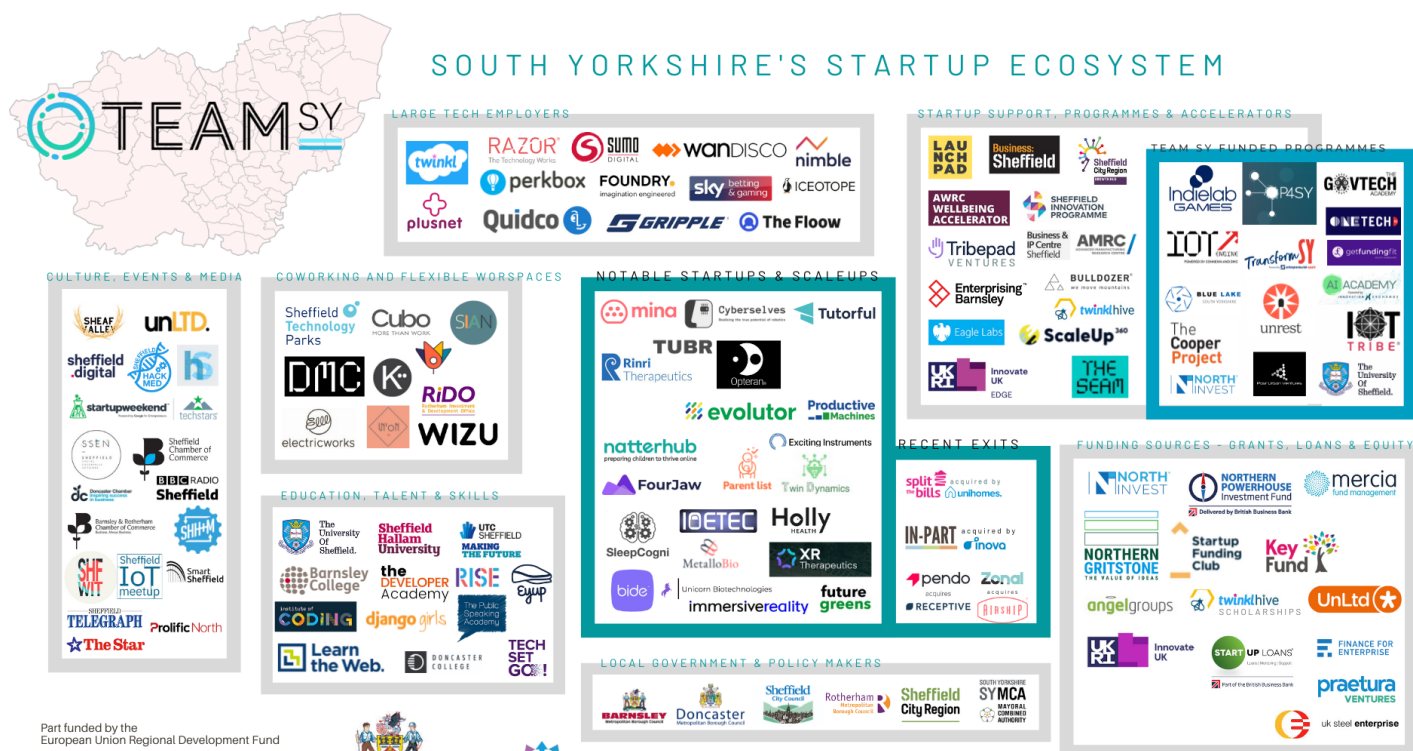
TEAM SY

SOUTH YORKSHIRE'S STARTUP ECOSYSTEM

LARGE TECH EMPLOYERS

twinkl
RAZOR The Technology Works
SUMO DIGITAL
WANDISCO
nimble
perkbox
FOUNDRY. imagination engineered
sky betting & gaming
ICEOTOPE
plusnet
Quidco
GRIPPLE
The Floow

STARTUP SUPPORT, PROGRAMMES & ACCELERATORS

LAUNCH PAD
Business Sheffield
Sheffield City Region
AWRC WELLBEING ACCELERATOR
SHEFFIELD INNOVATION PROGRAMME
Tribepad VENTURES
Business & IP Centre Sheffield
AMRC
BULLDOZER we move mountains
Enterprising Barnsley
twinklhive
Eagle Labs
ScaleUp 360
UKRI Innovate UK EDGE
THE SEAM

TEAM SY FUNDED PROGRAMMES

Indielab GAMES
P4SY
GOVTECH ACADEMY
ONETECH
IOT ENGINE
TransformSY
getfundingfit
AI ACADEMY
BLUE LAKE
unrest
The Cooper Project
IOT TRIBE
NORTH INVEST
The University Of Sheffield.

CULTURE, EVENTS & MEDIA

SHEAF ALLEY
unLTD.
sheffield digital
HACK MED
startupweekend
techstars
SSEN SHEFFIELD
Sheffield Chamber of Commerce
Doncaster Chamber
BBC RADIO Sheffield
Barnsley & Rotherham Chamber of Commerce
SHHM
SHE WIT
Sheffield IoT meetup
Smart Sheffield
SHEFFIELD TELEGRAPH
Prolific North
The Star

COWORKING AND FLEXIBLE WORSPACES

Sheffield Technology Parks
Cubo MORE THAN WORK
SIAN
DMC
K
RiDO Rotherham Investment & Development Office
electricworks
WIZU

NOTABLE STARTUPS & SCALEUPS

mina
Cyberselves
Tutorful
TUBR
Rinri Therapeutics
Opteran
evolutor
Productive Machines
natterhub preparing children to thrive online
Exciting Instruments
FourJaw
Parent list
Twin Dynamics
SleepCogni
IOETEC
MetalloBio
Holly HEALTH
XR Therapeutics
bide
Unicorn Biotechnologies
immersivereality
future greens

EDUCATION, TALENT & SKILLS

The University Of Sheffield.
Sheffield Hallam University
UTC SHEFFIELD MAKING THE FUTURE
Barnsley College
the DEVELOPER Academy
RISE
Eyup
Institute of CODING
django girls
The Public Speaking Academy
Learn the Web.
DONCASTER COLLEGE
TECH SET GO!

RECENT EXITS

split the bills acquired by unihomes.
IN-PART acquired by inova
pendo acquires RECEPTIVE
Zonal acquires AIRSHIP

FUNDING SOURCES - GRANTS, LOANS & EQUITY

NORTH INVEST
NORTHERN POWERHOUSE Investment Fund
Delivered by British Business Bank
mercia fund management
NORTHERN GRITSTONE THE VALUE OF IDEAS
Startup Funding Club
Key Fund
angelgroups
twinklhive SCHOLARSHIPS
UnLtd
UKRI Innovate UK
START UP LOANS
FINANCE FOR ENTERPRISE
Part of the British Business Bank
Praetura VENTURES
uk steel enterprise

LOCAL GOVERNMENT & POLICY MAKERS

BARNSLEY Metropolitan Borough Council
Doncaster Metropolitan Borough Council
Sheffield City Council
Rotherham Metropolitan Borough Council
Sheffield City Region
SOUTH YORKSHIRE SYMCA MAYORAL COMBINED AUTHORITY

Part funded by the
European Union Regional Development Fund